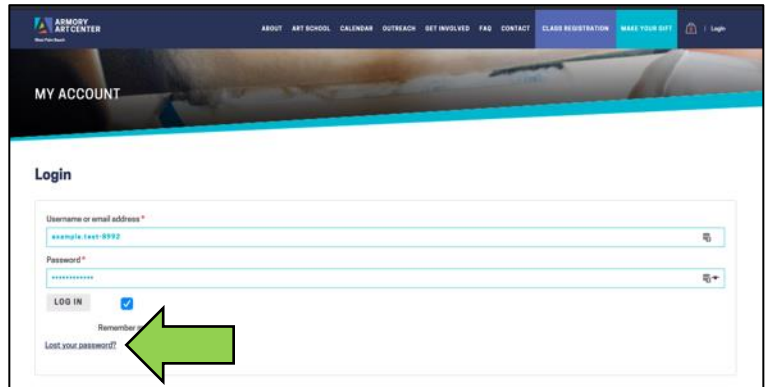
ARMORY ART CENTER
West Palm Beach

ABOUT ART SCHOOL CALENDAR OUTREACH GET INVOLVED FAQ CONTACT CLASS REGISTRATION MAKE YOUR GIFT | Login

MY ACCOUNT

Login

Username or email address *
example.test-9992

Password *
•••••••••••••

LOG IN

Remember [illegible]

Lost your password?